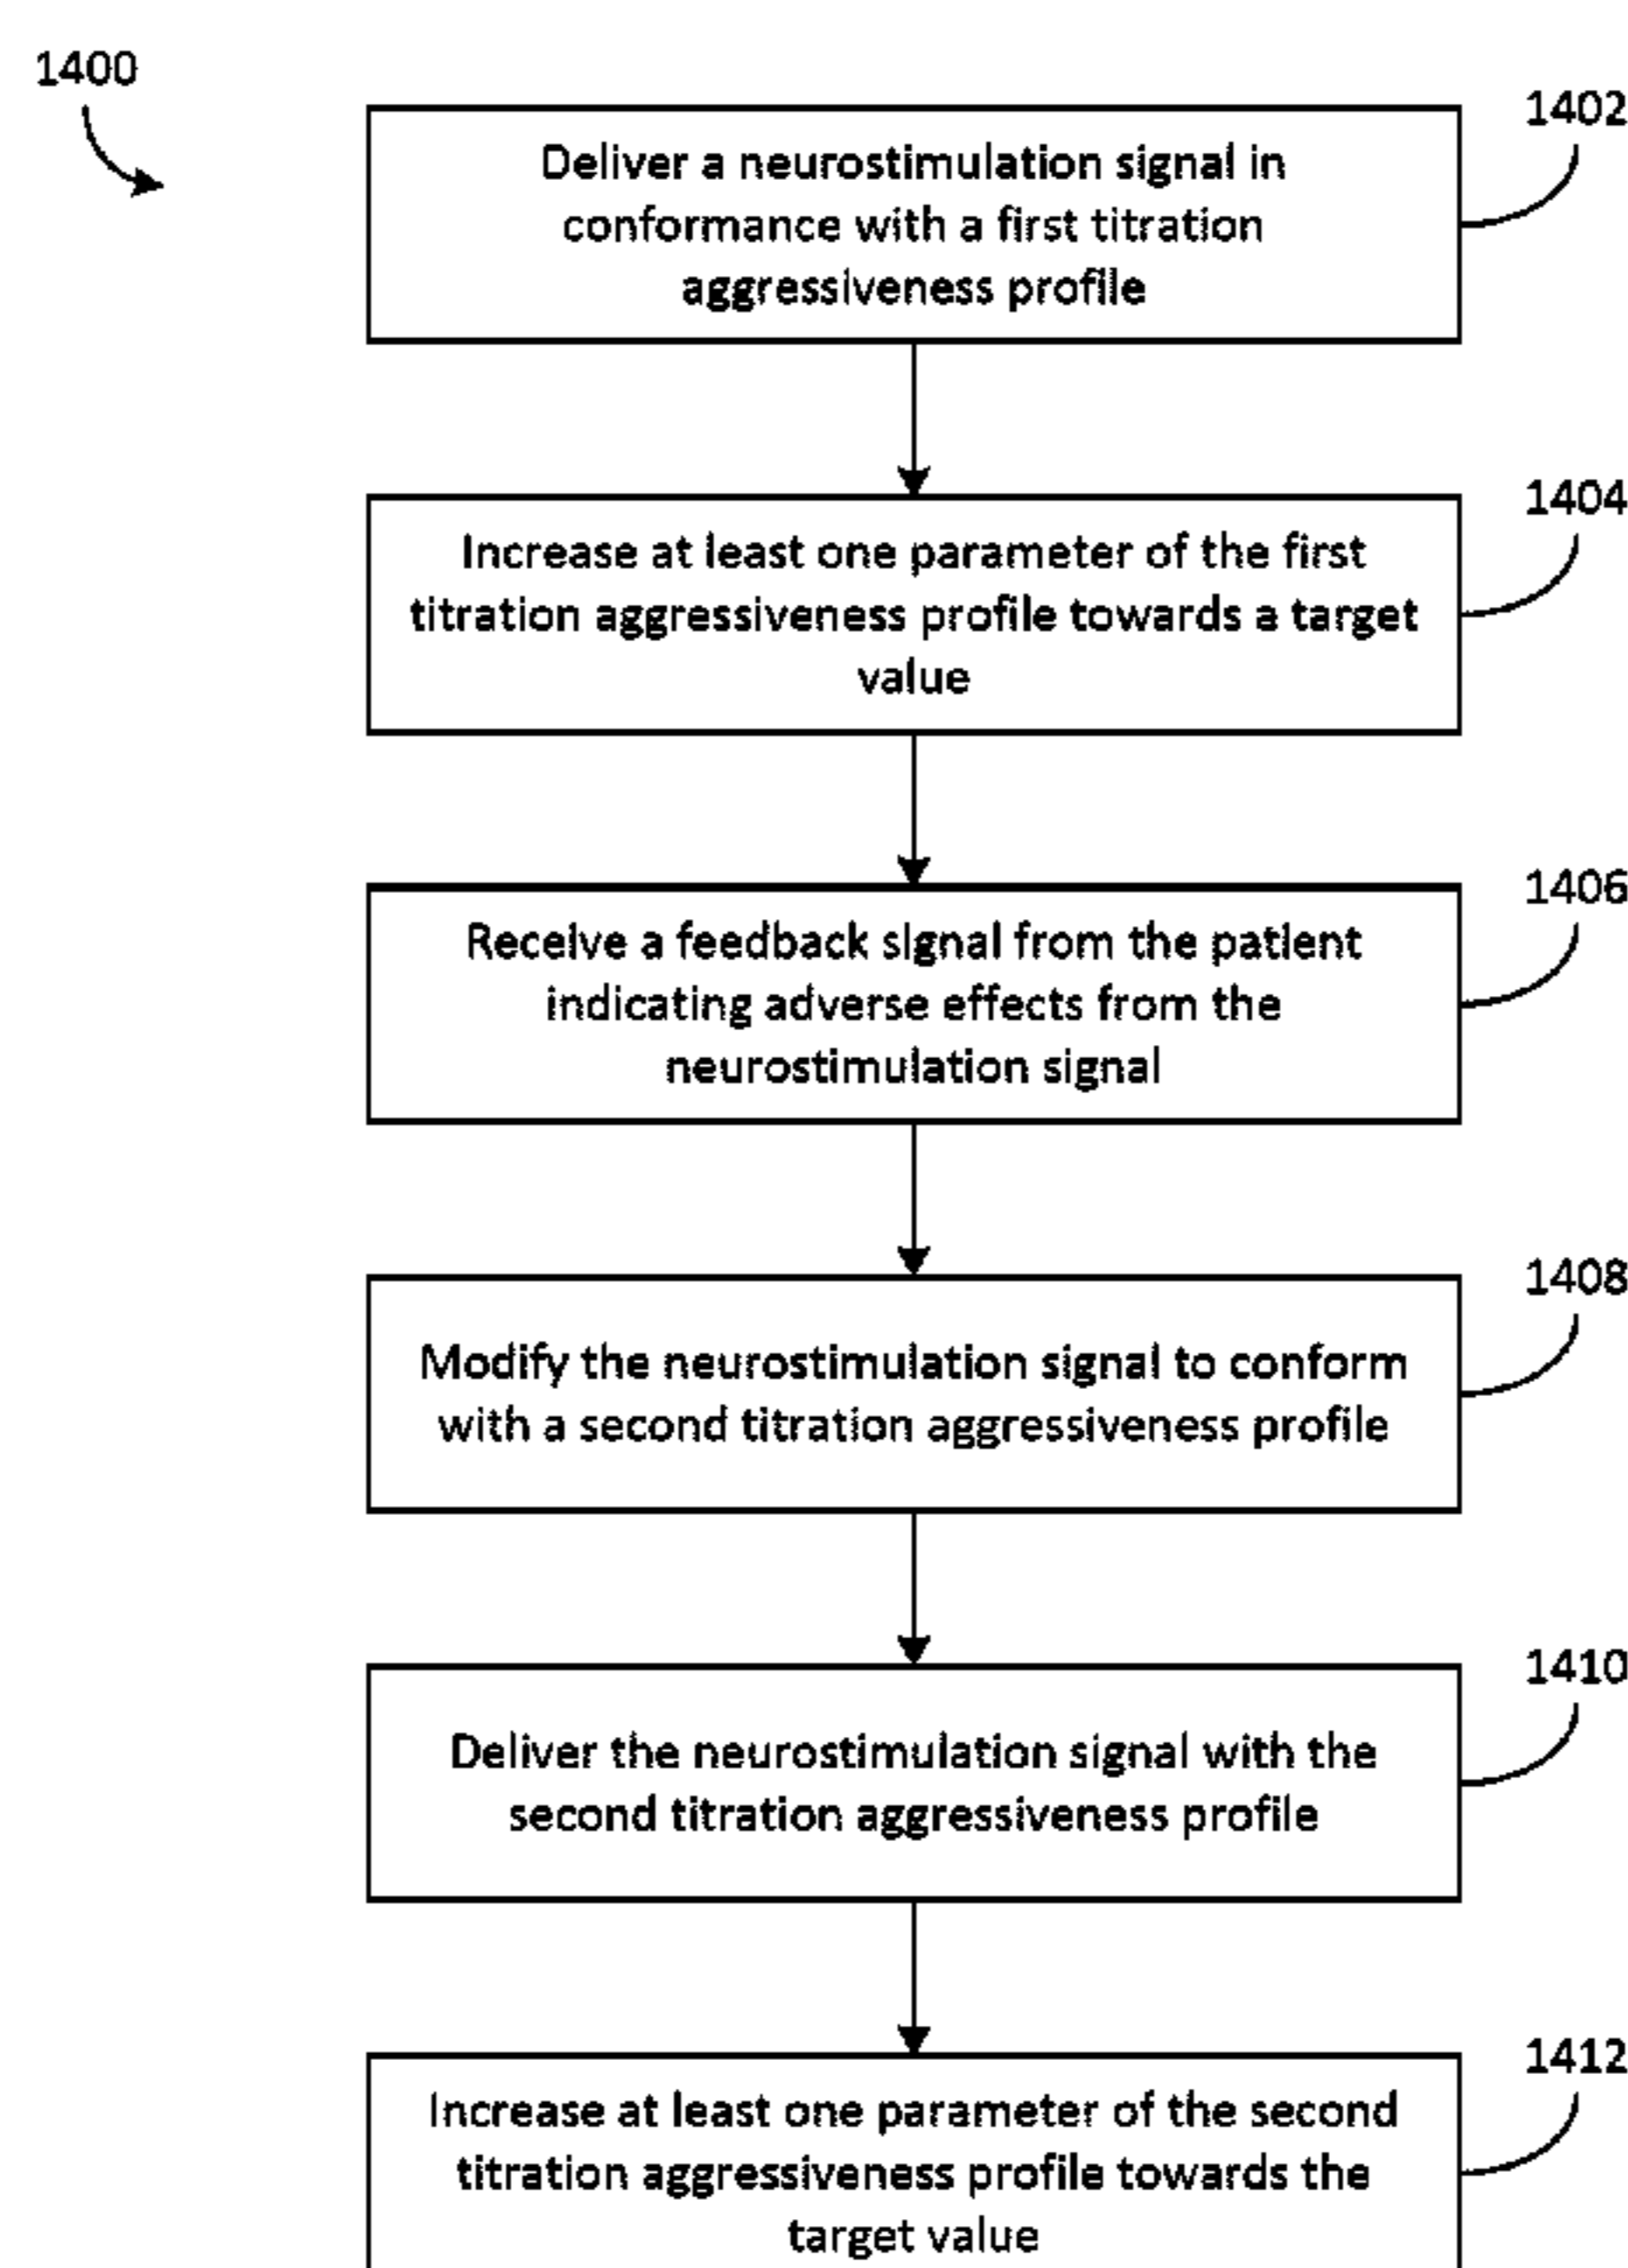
1400

1402

Deliver a neurostimulation signal in conformance with a first titration aggressiveness profile

1404

Increase at least one parameter of the first titration aggressiveness profile towards a target value

1406

Receive a feedback signal from the patient indicating adverse effects from the neurostimulation signal

1408

Modify the neurostimulation signal to conform with a second titration aggressiveness profile

1410

Deliver the neurostimulation signal with the second titration aggressiveness profile

1412

Increase at least one parameter of the second titration aggressiveness profile towards the target value